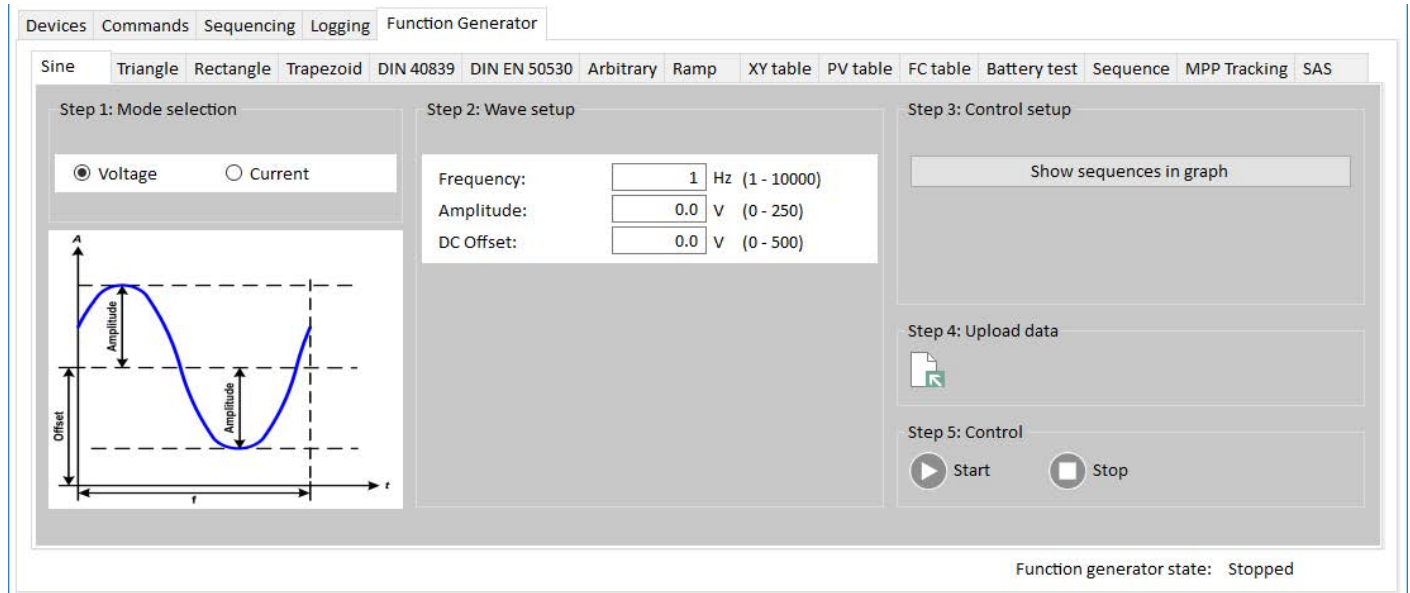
Devices Commands Sequencing Logging Function Generator

Sine Triangle Rectangle Trapezoid DIN 40839 DIN EN 50530 Arbitrary Ramp XY table PV table FC table Battery test Sequence MPP Tracking SAS

Step 1: Mode selection

Voltage Current

A

Amplitude

Amplitude

Offset

f

t

Step 2: Wave setup

| | | | |
|---|---|---|---|
| Frequency: | 1 | Hz | (1 - 10000) |
| Amplitude: | 0.0 | V | (0 - 250) |
| DC Offset: | 0.0 | V | (0 - 500) |

Step 3: Control setup

Show sequences in graph

Step 4: Upload data

Step 5: Control

Start Stop

Function generator state: Stopped